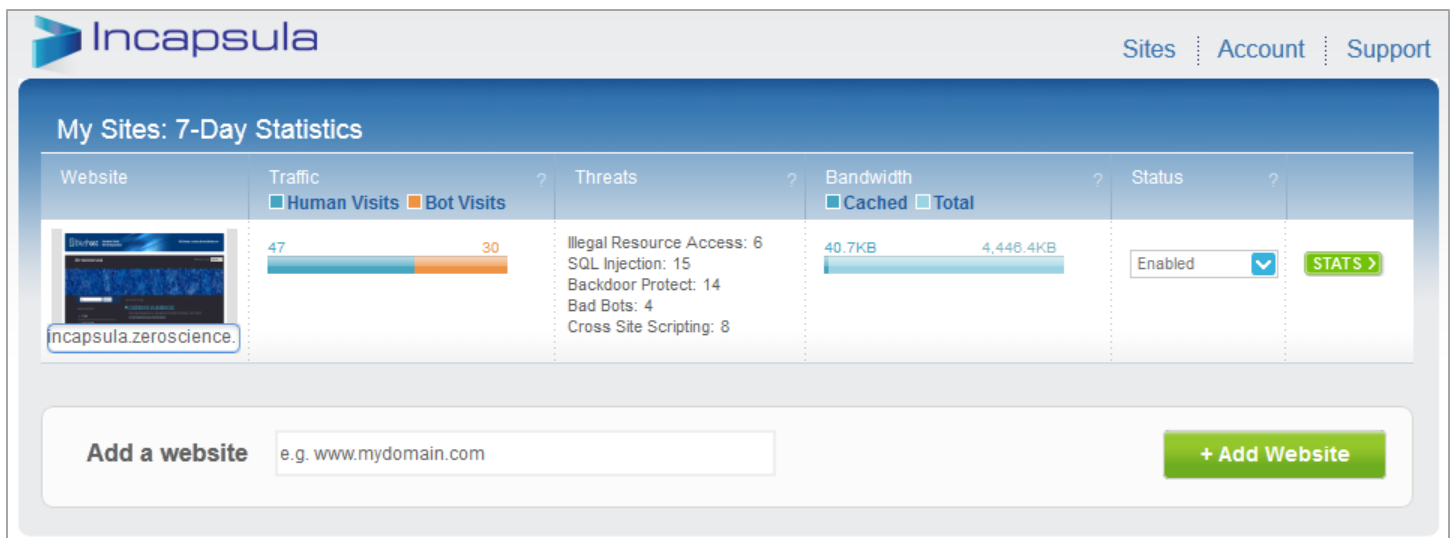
Incapsula

Sites | Account | Support

My Sites: 7-Day Statistics

| Website | Traffic ? Human Visits Bot Visits | Threats ? | Bandwidth ? Cached Total | Status ? | |
|---|---|---|---|---|---|
| incapsula.zeroscience. | 47 30 | Illegal Resource Access: 6 SQL Injection: 15 Backdoor Protect: 14 Bad Bots: 4 Cross Site Scripting: 8 | 40.7KB 4,446.4KB | Enabled | STATS › |

Add a website e.g. www.mydomain.com + Add Website